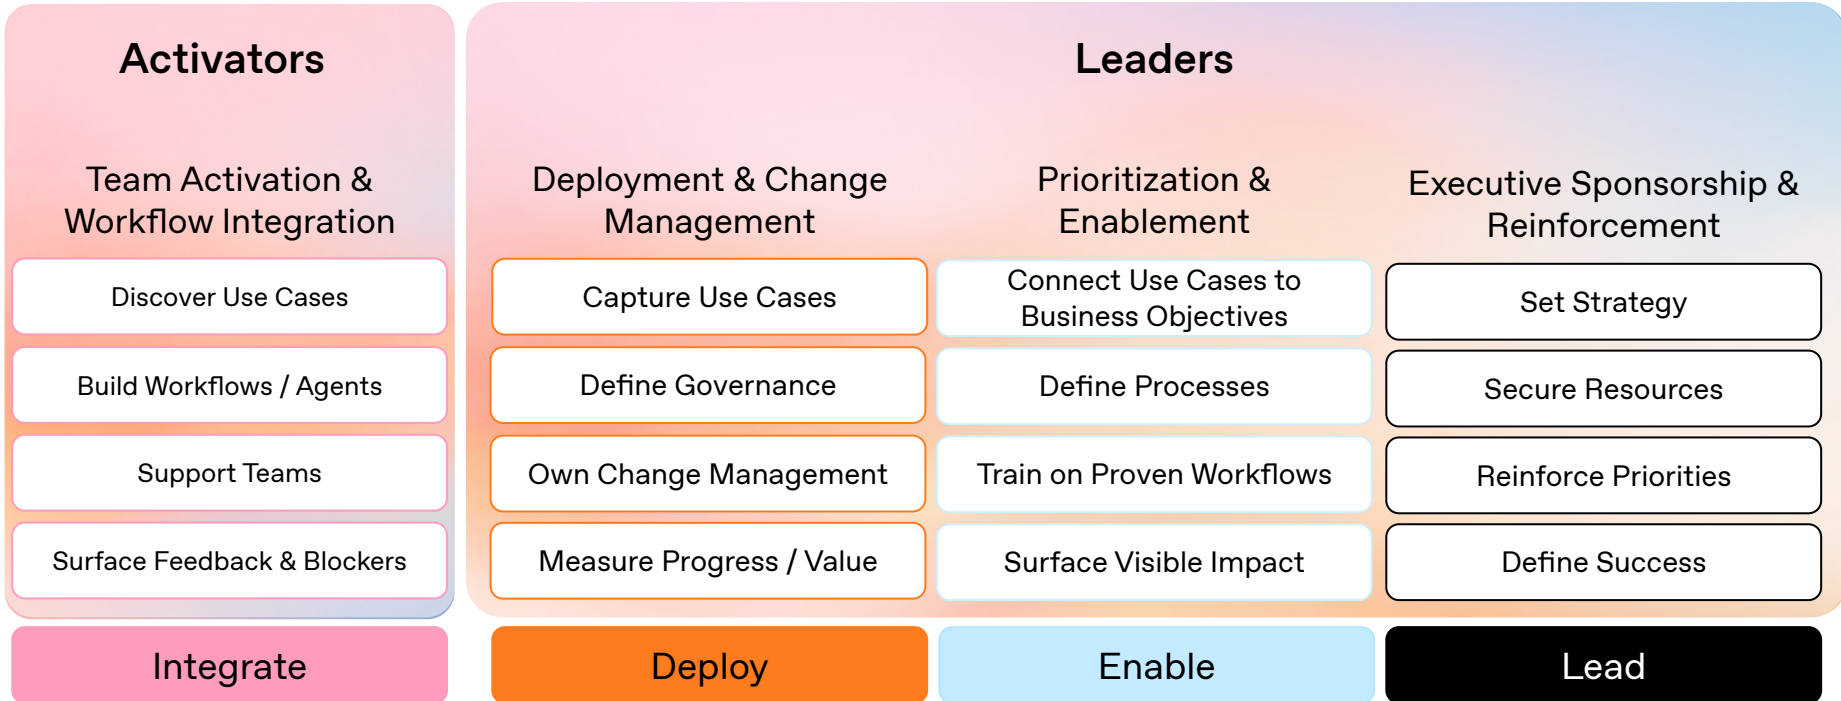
Activators

Team Activation & Workflow Integration

Discover Use Cases

Build Workflows / Agents

Support Teams

Surface Feedback & Blockers

Integrate

Leaders

Deployment & Change Management

Capture Use Cases

Define Governance

Own Change Management

Measure Progress / Value

Deploy

Prioritization & Enablement

Connect Use Cases to Business Objectives

Define Processes

Train on Proven Workflows

Surface Visible Impact

Enable

Executive Sponsorship & Reinforcement

Set Strategy

Secure Resources

Reinforce Priorities

Define Success

Lead